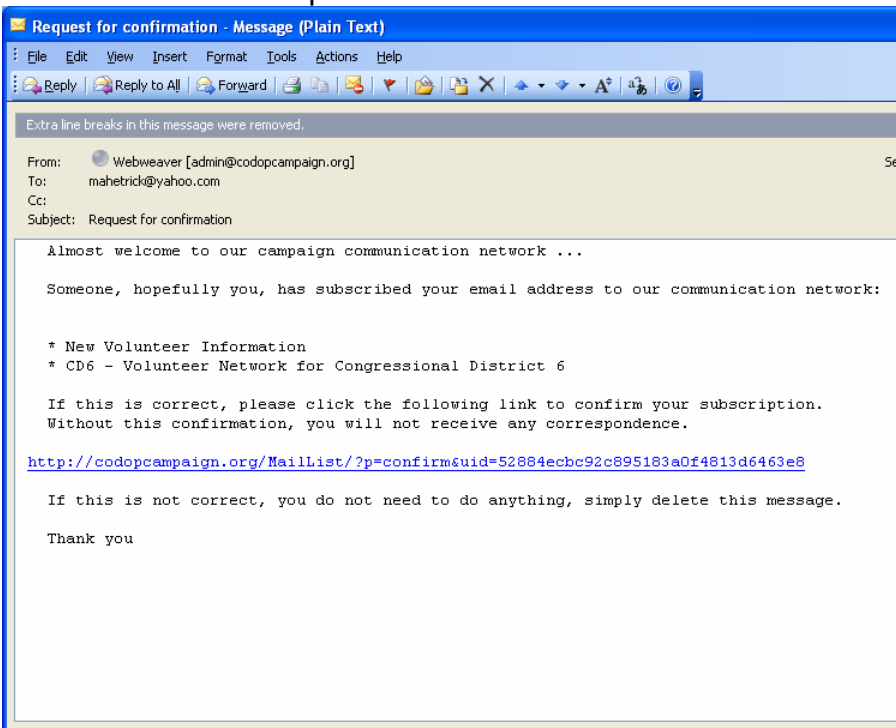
Request for confirmation - Message (Plain Text)

File Edit View Insert Format Tools Actions Help

Reply | Reply to All | Forward

Extra line breaks in this message were removed.

From: Webweaver [admin@codopcampaign.org]
To: mahetrick@yahoo.com
Cc:
Subject: Request for confirmation

Se

Almost welcome to our campaign communication network ...

Someone, hopefully you, has subscribed your email address to our communication network:

* New Volunteer Information
* CD6 - Volunteer Network for Congressional District 6

If this is correct, please click the following link to confirm your subscription. Without this confirmation, you will not receive any correspondence.

http://codopcampaign.org/MailList/?p=confirm&uid=52884ecbc92c895183a0f4813d6463e8

If this is not correct, you do not need to do anything, simply delete this message.

Thank you